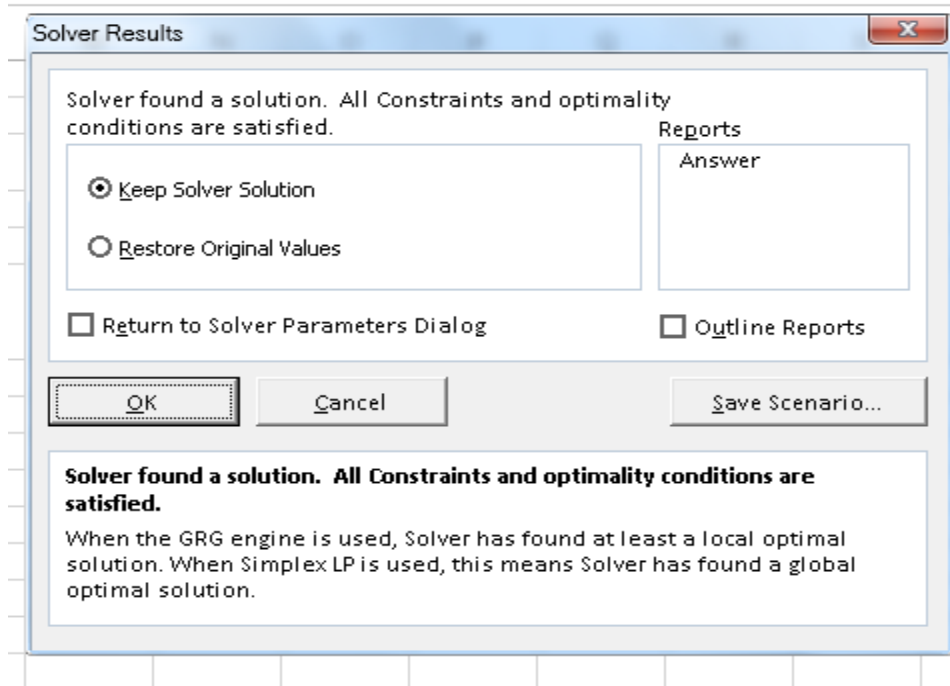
Solver Results

Solver found a solution. All Constraints and optimality conditions are satisfied.

Reports

Answer

Keep Solver Solution

Restore Original Values

Return to Solver Parameters Dialog

Outline Reports

OK

Cancel

Save Scenario...

**Solver found a solution. All Constraints and optimality conditions are satisfied.**

When the GRG engine is used, Solver has found at least a local optimal solution. When Simplex LP is used, this means Solver has found a global optimal solution.